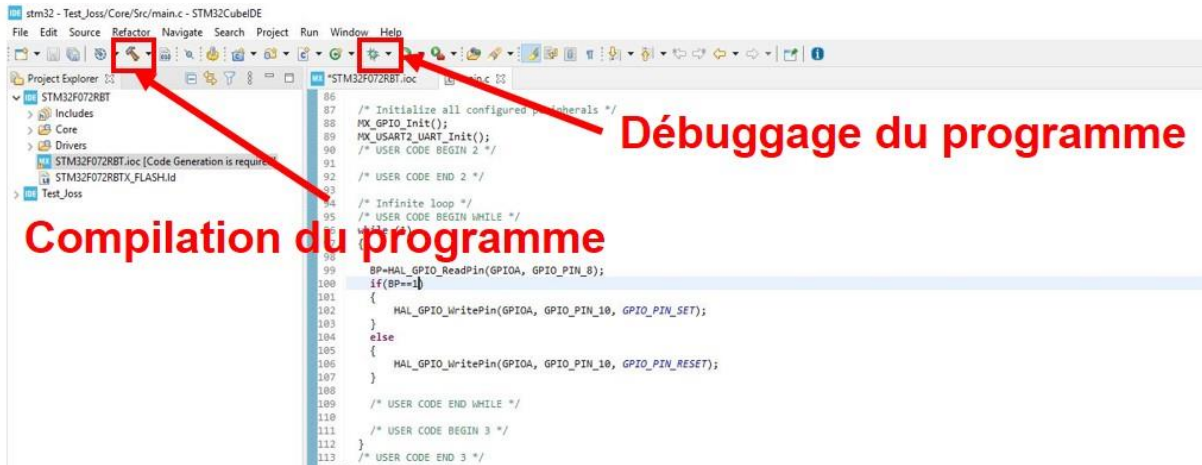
stm32 - Test_Joss/Core/Src/main.c - STM32CubeIDE

File Edit Source Refactor Navigate Search Project Run Window Help

Project Explorer

STM32F072RBT
Includes
Core
Drivers
STM32F072RBT.ioc [Code Generation is required]
STM32F072RBTX_FLASH.ld
Test_Joss

*STM32F072RBT.ioc
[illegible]in.c

86
87 /* Initialize all configured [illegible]ripherals */
88 MX_GPIO_Init();
89 MX_USART2_UART_Init();
90 /* USER CODE BEGIN 2 */
91
92 /* USER CODE END 2 */
93
94 /* Infinite loop */
95 /* USER CODE BEGIN WHILE */
96 w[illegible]
97 {
98
99 BP=HAL_GPIO_ReadPin(GPIOA, GPIO_PIN_8);
100 if(BP==1)
101 {
102 HAL_GPIO_WritePin(GPIOA, GPIO_PIN_10, GPIO_PIN_SET);
103 }
104 else
105 {
106 HAL_GPIO_WritePin(GPIOA, GPIO_PIN_10, GPIO_PIN_RESET);
107 }
108
109 /* USER CODE END WHILE */
110
111 /* USER CODE BEGIN 3 */
112 }
113 /* USER CODE END 3 */

Débuggage du programme

Compilation du programme